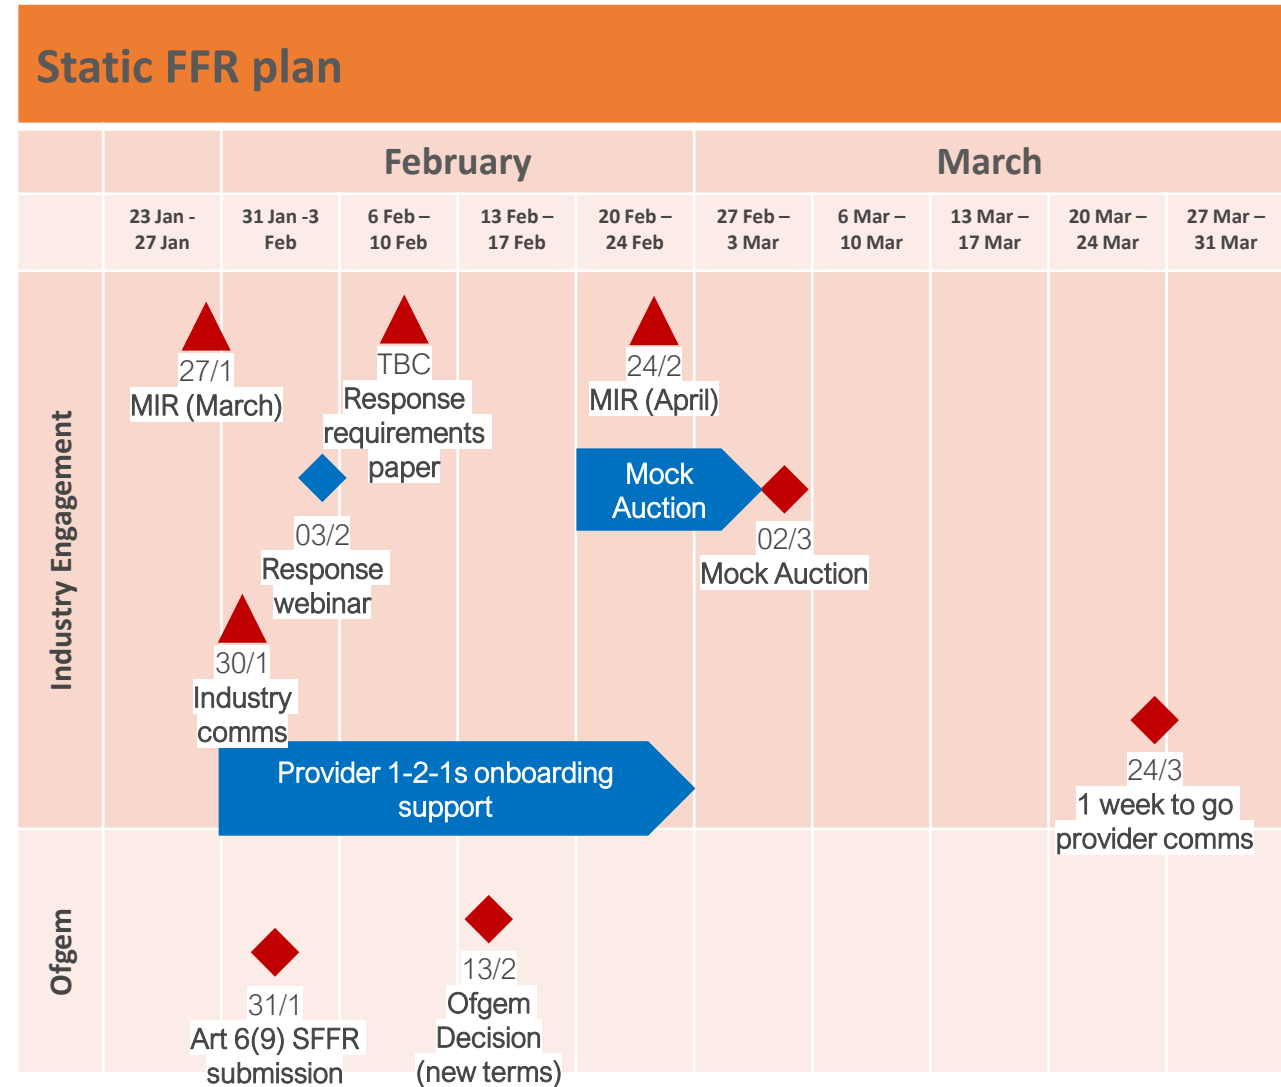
Static FFR plan

| | February | | | | March | | | | | |
|---|---|---|---|---|---|---|---|---|---|---|
| | 23 Jan - 27 Jan | 31 Jan -3 Feb | 6 Feb – 10 Feb | 13 Feb – 17 Feb | 20 Feb – 24 Feb | 27 Feb – 3 Mar | 6 Mar – 10 Mar | 13 Mar – 17 Mar | 20 Mar – 24 Mar | 27 Mar – 31 Mar |

Industry Engagement

27/1
MIR (March)

TBC
Response requirements paper

24/2
MIR (April)

Mock Auction

02/3
Mock Auction

03/2
Response webinar

30/1
Industry comms

Provider 1-2-1s onboarding support

24/3
1 week to go provider comms

Ofgem

31/1
Art 6(9) SFFR submission

13/2
Ofgem Decision (new terms)